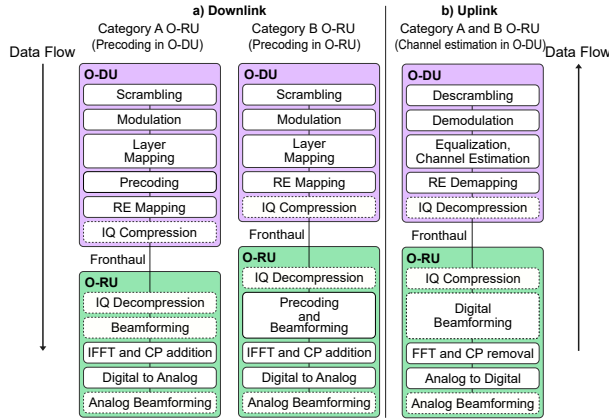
a) Downlink

b) Uplink

Data Flow

Category A O-RU
(Precoding in O-DU)

O-DU
Scrambling
Modulation
Layer Mapping
Precoding
RE Mapping
IQ Compression

Fronthaul

O-RU
IQ Decompression
Beamforming
IFFT and CP addition
Digital to Analog
Analog Beamforming

Category B O-RU
(Precoding in O-RU)

O-DU
Scrambling
Modulation
Layer Mapping
RE Mapping
IQ Compression

Fronthaul

O-RU
IQ Decompression
Precoding and Beamforming
IFFT and CP addition
Digital to Analog
Analog Beamforming

Category A and B O-RU
(Channel estimation in O-DU)

Data Flow

O-DU
Descrambling
Demodulation
Equalization, Channel Estimation
RE Demapping
IQ Decompression

Fronthaul

O-RU
IQ Compression
Digital Beamforming
FFT and CP removal
Analog to Digital
Analog Beamforming